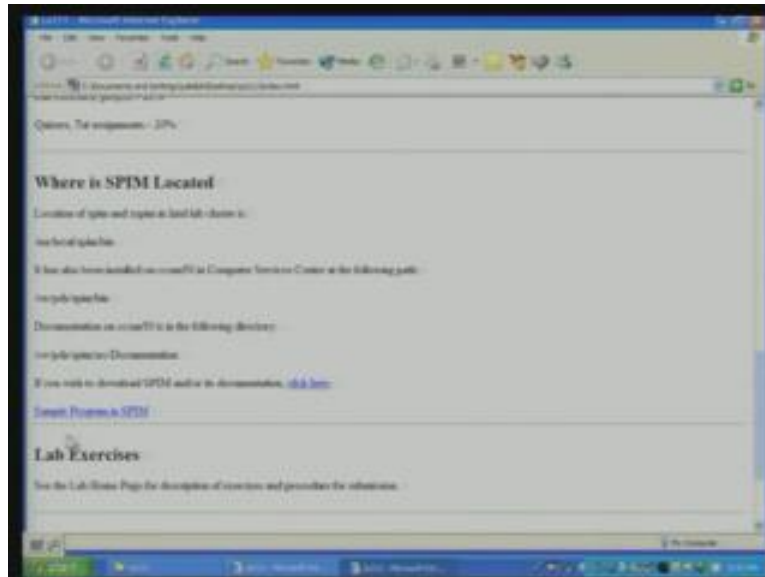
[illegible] - Microsoft Internet Explorer

File Edit View Favorites Tools Help

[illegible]

Quizzes, Tut assignments – 20%

Where is SPIM Located

Location of spim and xspim in hard lab cluster is :

/usr/local/spim/bin

It has also been installed on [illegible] in Computer Services Center at the following path :

/usr/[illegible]/spim/bin

Documentation on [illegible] is in the following directory :

/usr/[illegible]/spim/src/Documentation

If you wish to download SPIM and/or its documentation, click here

Sample Programs in SPIM

Lab Exercises

See the Lab Home Page for description of exercises and procedure for submission

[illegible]